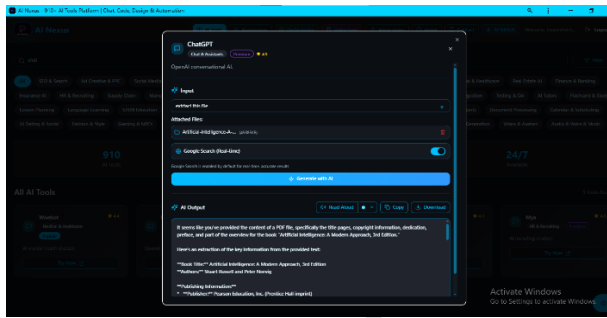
AI Nexus - 910+ AI Tools Platform | Chat, Code, Design & Automation

ChatGPT
Chat & Assistant  Freemium  4.8
OpenAI conversational AI.

Input
extract this file
Attached Files:
Artificial-Intelligence-A-... (pdf/text)
Google Search (Real-time)
Google Search is enabled by default for real-time, accurate results.
Generate with AI

AI Output
Read Aloud  Copy  Download

It seems like you've provided the content of a PDF file, specifically the title pages, copyright information, dedication, preface, and part of the overview for the book "Artificial Intelligence: A Modern Approach, 3rd Edition."

Here's an extraction of the key information from the provided text:

**Book Title:** Artificial Intelligence: A Modern Approach, 3rd Edition
**Authors:** Stuart Russell and Peter Norvig

**Publishing Information:**
* **Publisher:** Pearson Education, Inc. (Prentice Hall imprint)

AI Nexus
910
All AI Tools
24/7
Activate Windows
Go to Settings to activate Windows.